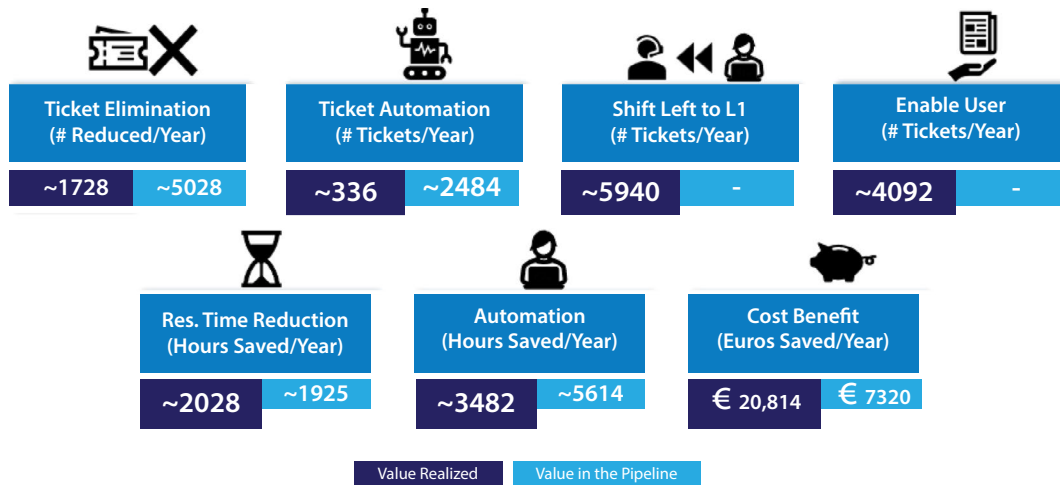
Ticket Elimination
(# Reduced/Year)

~1728 ~5028

Ticket Automation
(# Tickets/Year)

~336 ~2484

Shift Left to L1
(# Tickets/Year)

~5940 -

Enable User
(# Tickets/Year)

~4092 -

Res. Time Reduction
(Hours Saved/Year)

~2028 ~1925

Automation
(Hours Saved/Year)

~3482 ~5614

Cost Benefit
(Euros Saved/Year)

€ 20,814 € 7320

Value Realized Value in the Pipeline